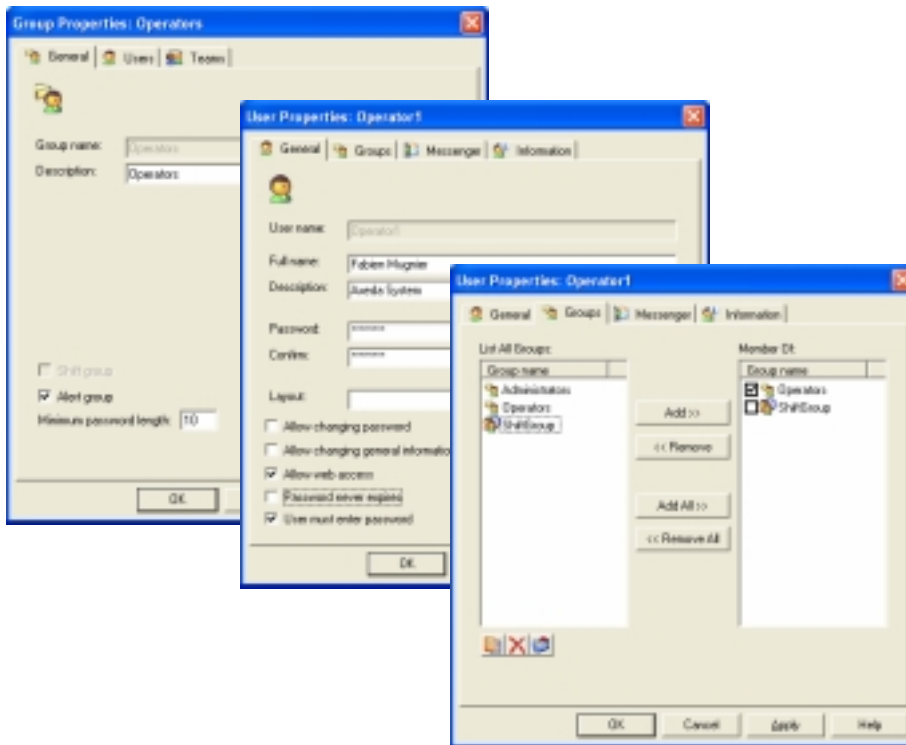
Group Properties: Operators

General | Users | Teams

Group name: Operators
Description: Operators

Shift group
Alert group
Minimum password length: 10

OK

User Properties: Operator1

General | Groups | Messenger | Information

User name: Operator1
Full name: Fabien Mugnier
Description: Aveda System

Password: ******
Confirm: ******

Layout:

Allow changing password
Allow changing general information
Allow web access
Password never expires
User must enter password

OK

User Properties: Operator1

General | Groups | Messenger | Information

List All Groups:

| Group name |
|---|
| Administrators |
| Operators |
| ShiftGroup |

Add >>
<< Remove
Add All >>
<< Remove All

Member Of:

| Group name |
|---|
| Operators |
| ShiftGroup |

OK | Cancel | Apply | Help